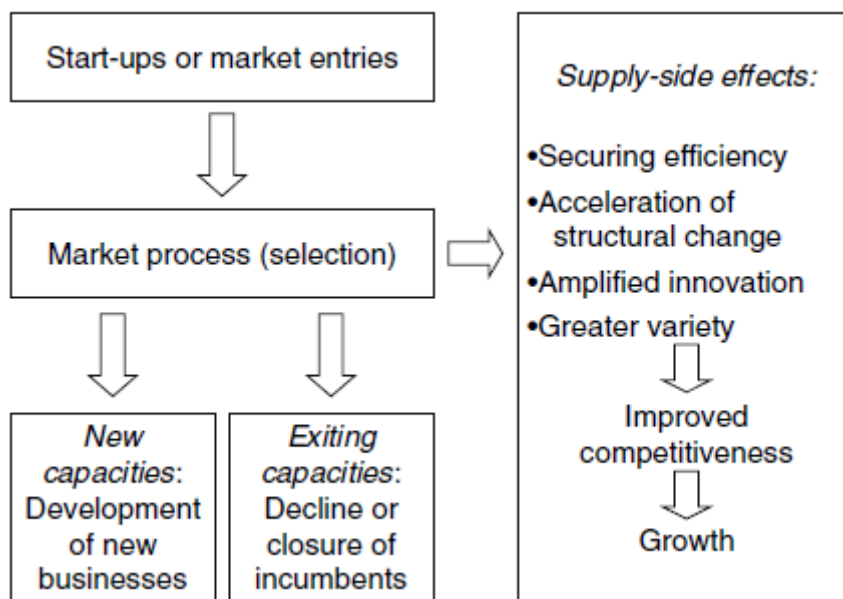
Start-ups or market entries

Market process (selection)

*New capacities*: Development of new businesses

*Exiting capacities*: Decline or closure of incumbents

*Supply-side effects:*

•Securing efficiency
•Acceleration of structural change
•Amplified innovation
•Greater variety

Improved competitiveness

Growth